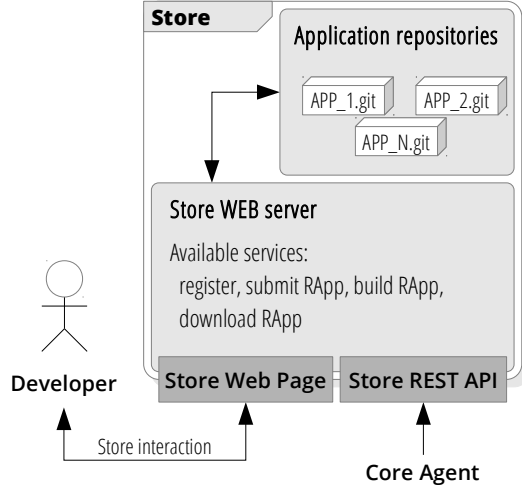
Store

Application repositories

APP_1.git

APP_2.git

APP_N.git

Store WEB server

Available services:
register, submit RApp, build RApp, download RApp

Developer

Store Web Page

Store REST API

Store interaction

Core Agent